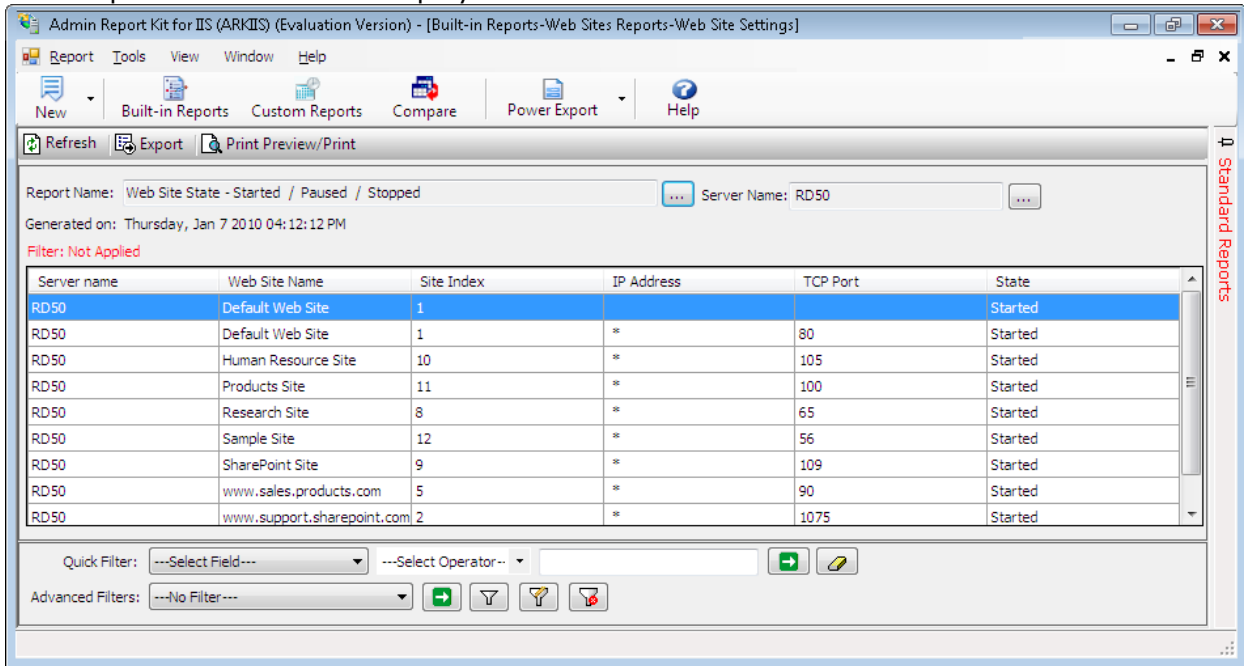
Admin Report Kit for IIS (ARKIIS) (Evaluation Version) - [Built-in Reports-Web Sites Reports-Web Site Settings]

Report Tools View Window Help

New Built-in Reports Custom Reports Compare Power Export Help

Refresh Export Print Preview/Print

Report Name: Web Site State - Started / Paused / Stopped ... Server Name: RD50 ...

Generated on: Thursday, Jan 7 2010 04:12:12 PM

Filter: Not Applied

| Server name | Web Site Name | Site Index | IP Address | TCP Port | State |
|---|---|---|---|---|---|
| RD50 | Default Web Site | 1 | | | Started |
| RD50 | Default Web Site | 1 | * | 80 | Started |
| RD50 | Human Resource Site | 10 | * | 105 | Started |
| RD50 | Products Site | 11 | * | 100 | Started |
| RD50 | Research Site | 8 | * | 65 | Started |
| RD50 | Sample Site | 12 | * | 56 | Started |
| RD50 | SharePoint Site | 9 | * | 109 | Started |
| RD50 | www.sales.products.com | 5 | * | 90 | Started |
| RD50 | www.support.sharepoint.com | 2 | * | 1075 | Started |

Quick Filter: ---Select Field--- ---Select Operator--

Advanced Filters: ---No Filter---

Standard Reports